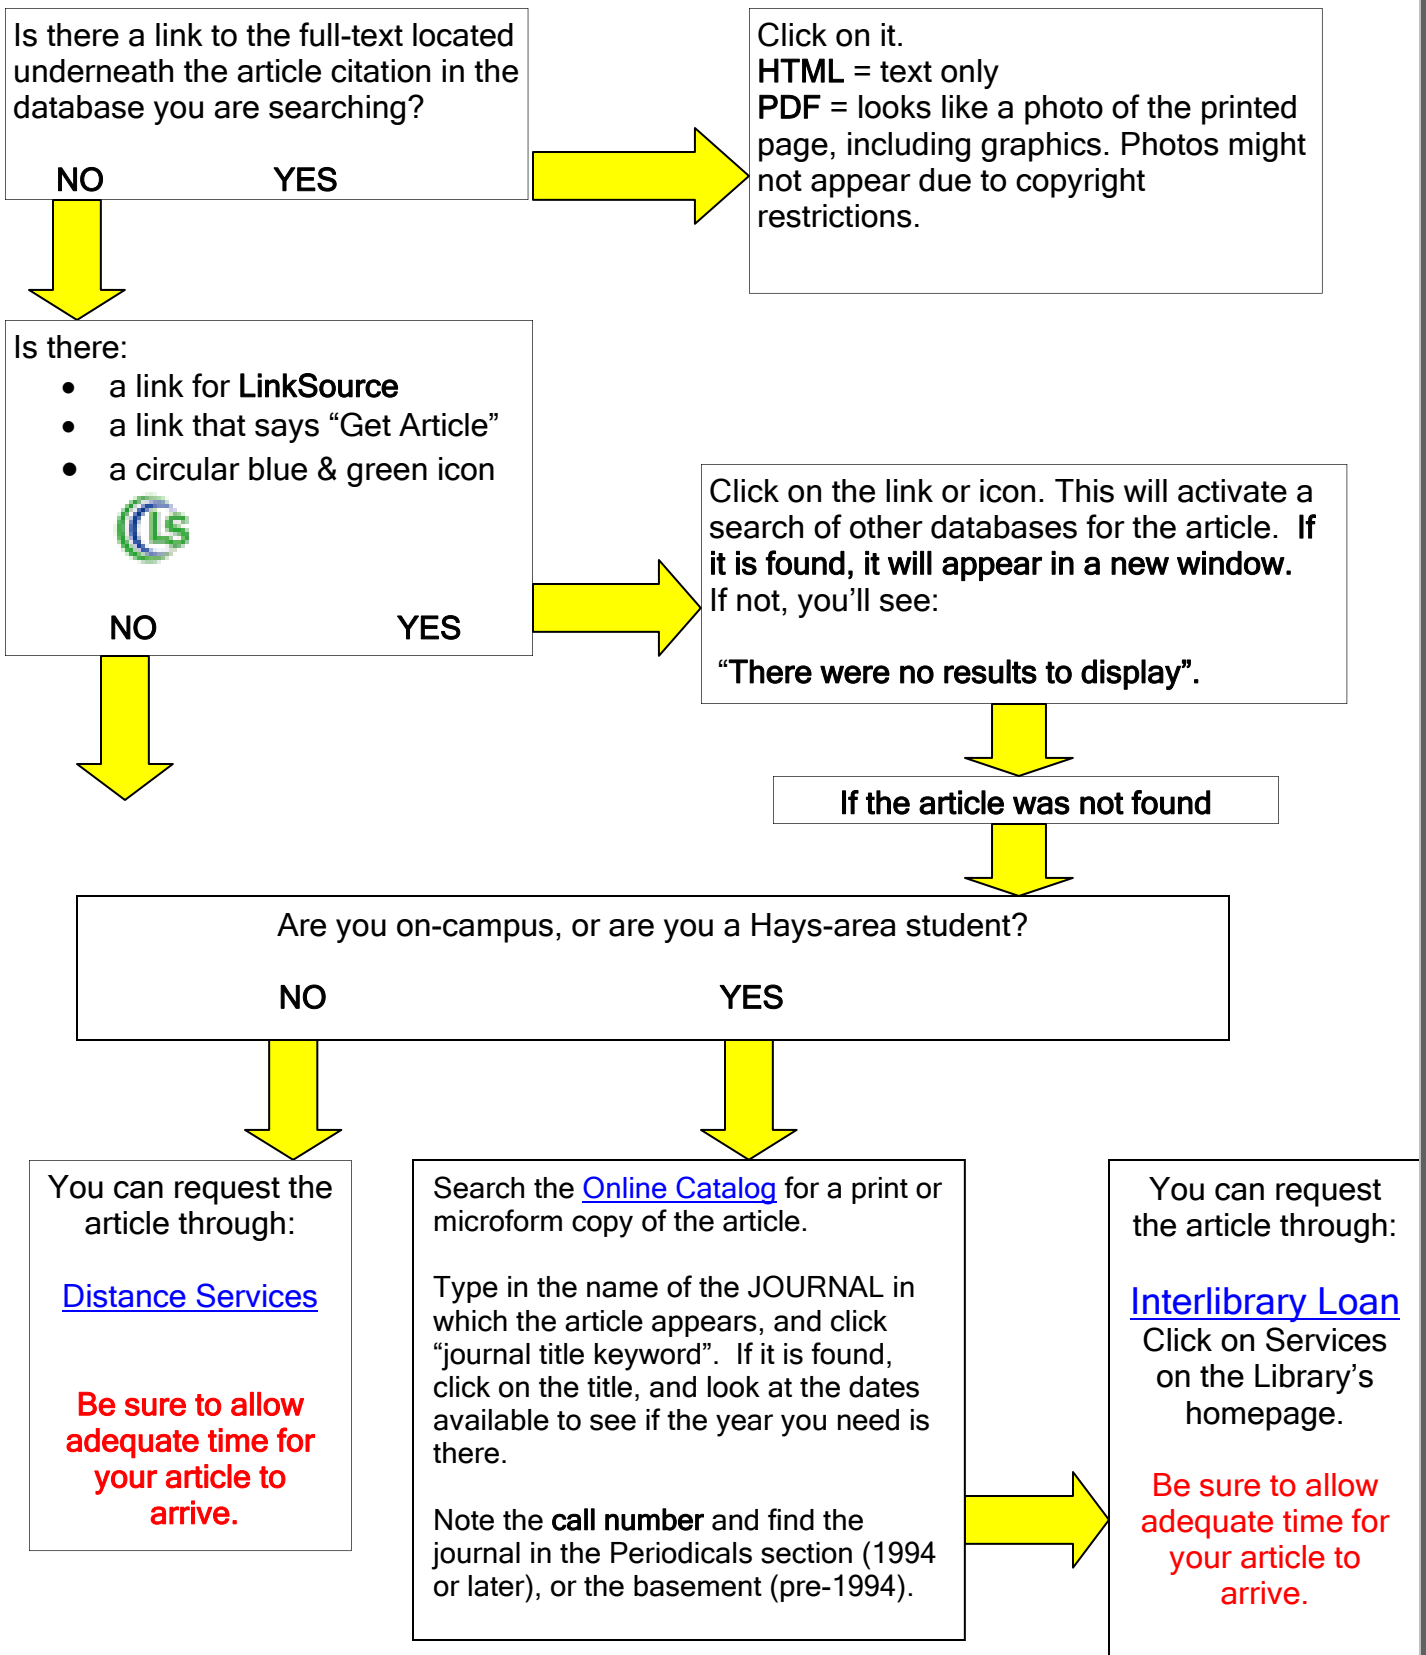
Is there a link to the full-text located underneath the article citation in the database you are searching?

NO YES

Click on it.
HTML = text only
PDF = looks like a photo of the printed page, including graphics. Photos might not appear due to copyright restrictions.

Is there:
- a link for LinkSource
- a link that says “Get Article”
- a circular blue & green icon

LS

NO YES

Click on the link or icon. This will activate a search of other databases for the article. If it is found, it will appear in a new window. If not, you’ll see:

“There were no results to display”.

If the article was not found

Are you on-campus, or are you a Hays-area student?

NO YES

You can request the article through:

Distance Services

Be sure to allow adequate time for your article to arrive.

Search the Online Catalog for a print or microform copy of the article.

Type in the name of the JOURNAL in which the article appears, and click “journal title keyword”. If it is found, click on the title, and look at the dates available to see if the year you need is there.

Note the call number and find the journal in the Periodicals section (1994 or later), or the basement (pre-1994).

You can request the article through:

Interlibrary Loan
Click on Services on the Library’s homepage.

Be sure to allow adequate time for your article to arrive.